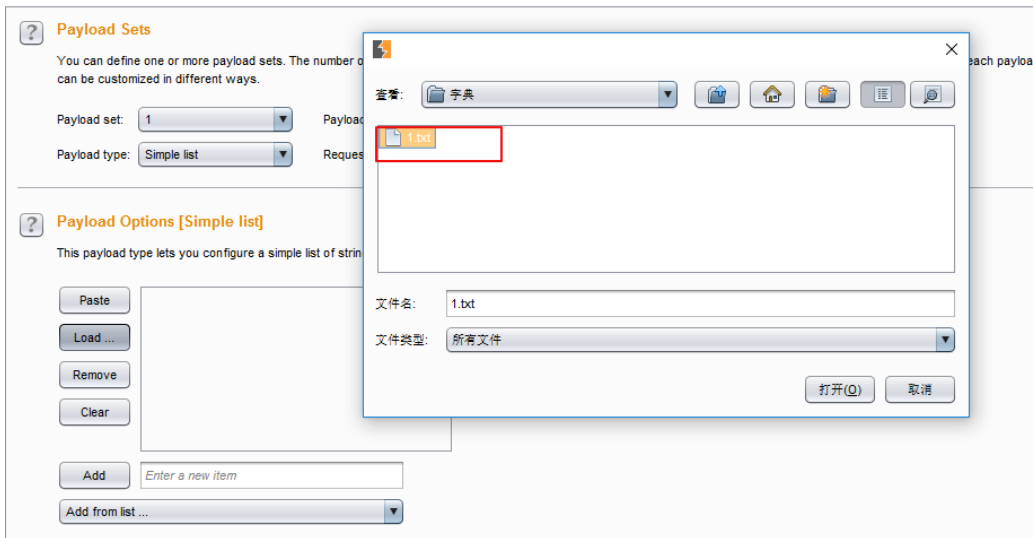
Payload Sets

You can define one or more payload sets. The number o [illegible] each payloa can be customized in different ways.

Payload set: 1 Payload

Payload type: Simple list Reques

Payload Options [Simple list]

This payload type lets you configure a simple list of strin

Paste

Load ...

Remove

Clear

Add

Enter a new item

Add from list ...

×

查看: 字典

1.txt

文件名: 1.txt

文件类型: 所有文件

打开(O)

取消